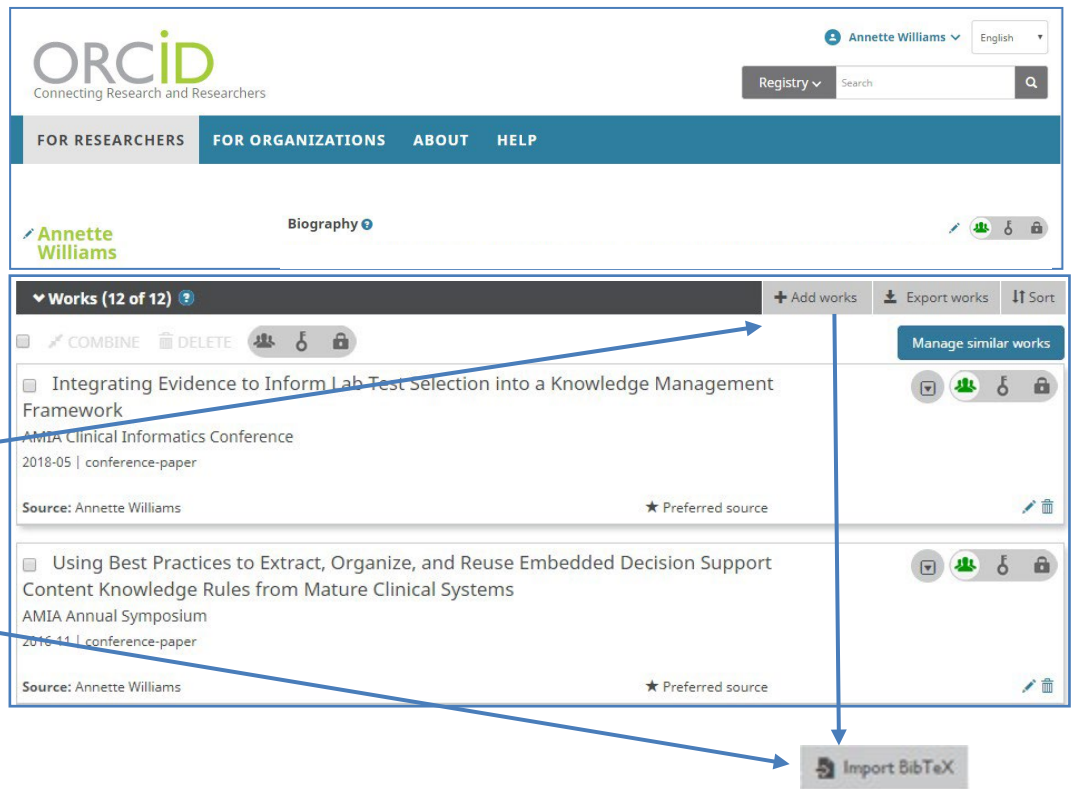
ORCID
Connecting Research and Researchers

Annette Williams
English

Registry
Search

FOR RESEARCHERS
FOR ORGANIZATIONS
ABOUT
HELP

Annette Williams

Biography

Works (12 of 12)

Add works
Export works
Sort

COMBINE
DELETE

Manage similar works

Integrating Evidence to Inform Lab Test Selection into a Knowledge Management Framework
AMIA Clinical Informatics Conference
2018-05 | conference-paper

Source: Annette Williams
Preferred source

Using Best Practices to Extract, Organize, and Reuse Embedded Decision Support Content Knowledge Rules from Mature Clinical Systems
AMIA Annual Symposium
2016-11 | conference-paper

Source: Annette Williams
Preferred source

Import BibTeX